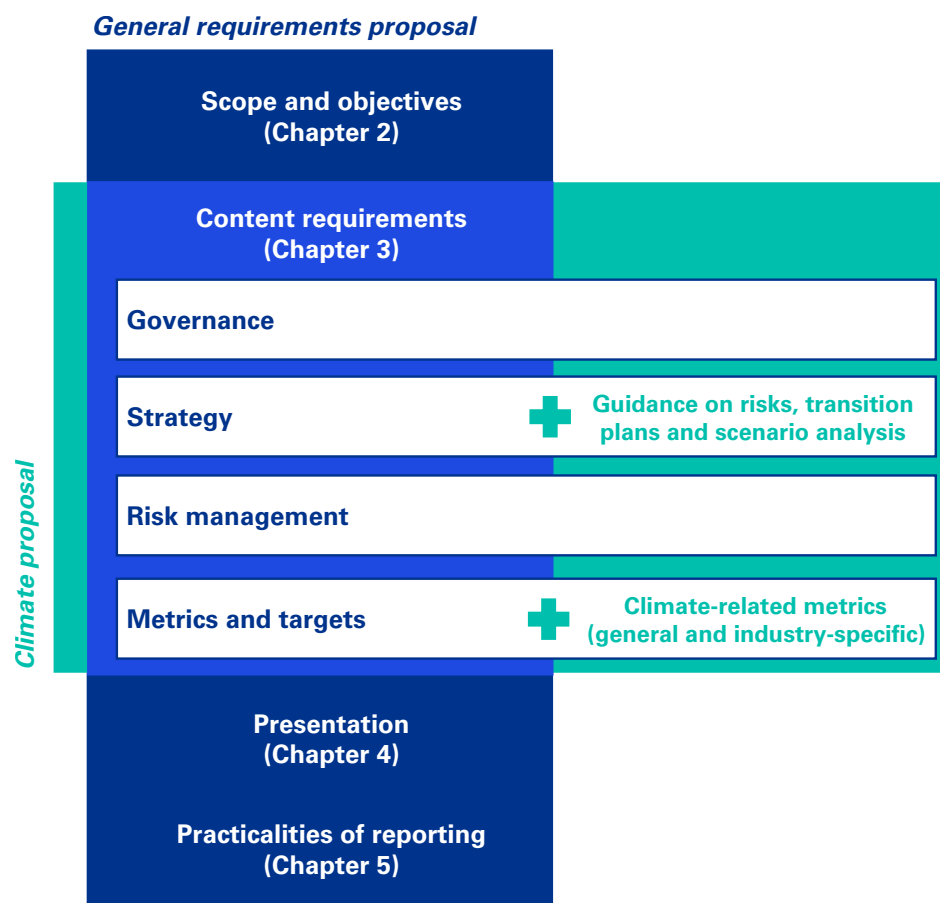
General requirements proposal

Scope and objectives
(Chapter 2)

Content requirements
(Chapter 3)

Governance

Strategy

Guidance on risks, transition plans and scenario analysis

Risk management

Metrics and targets

Climate-related metrics (general and industry-specific)

Climate proposal

Presentation
(Chapter 4)

Practicalities of reporting
(Chapter 5)